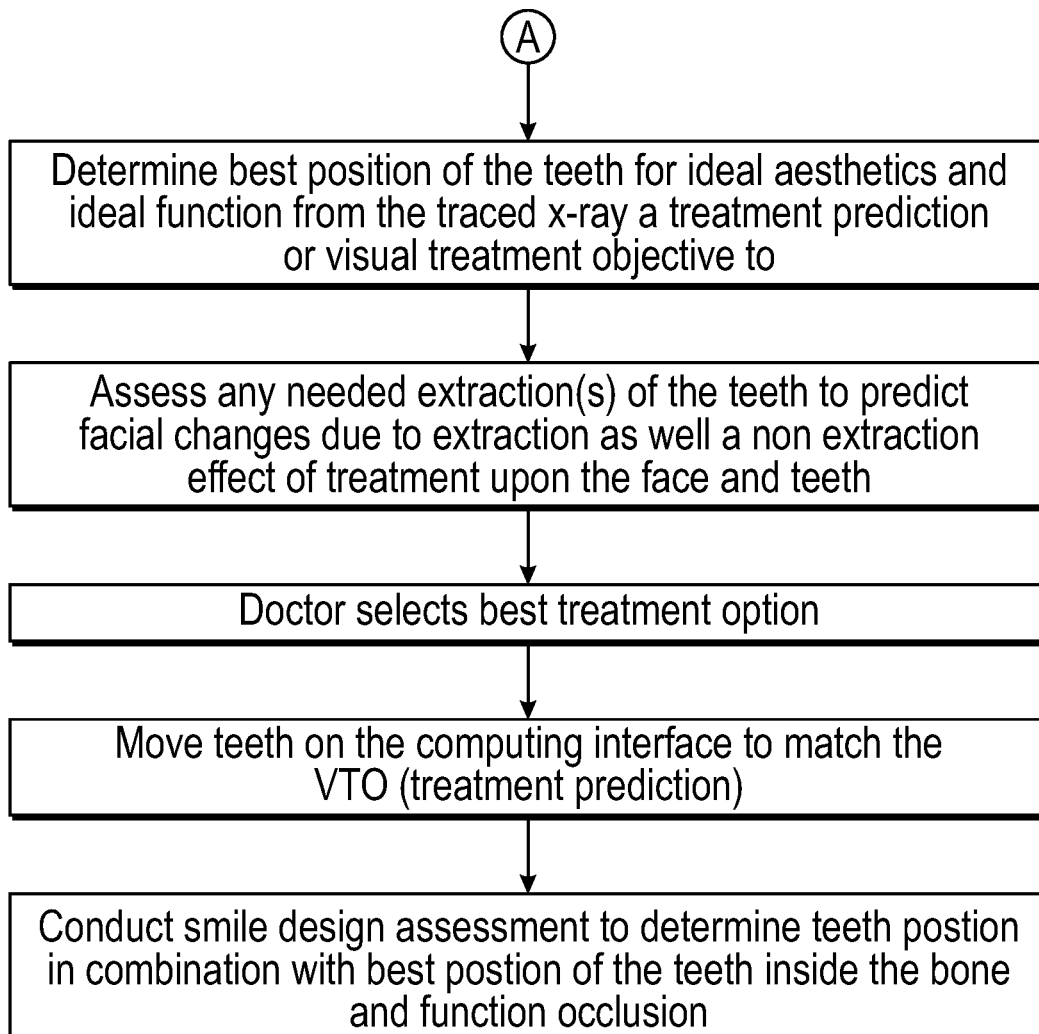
A

Determine best position of the teeth for ideal aesthetics and ideal function from the traced x-ray a treatment prediction or visual treatment objective to

Assess any needed extraction(s) of the teeth to predict facial changes due to extraction as well a non extraction effect of treatment upon the face and teeth

Doctor selects best treatment option

Move teeth on the computing interface to match the VTO (treatment prediction)

Conduct smile design assessment to determine teeth postion in combination with best postion of the teeth inside the bone and function occlusion